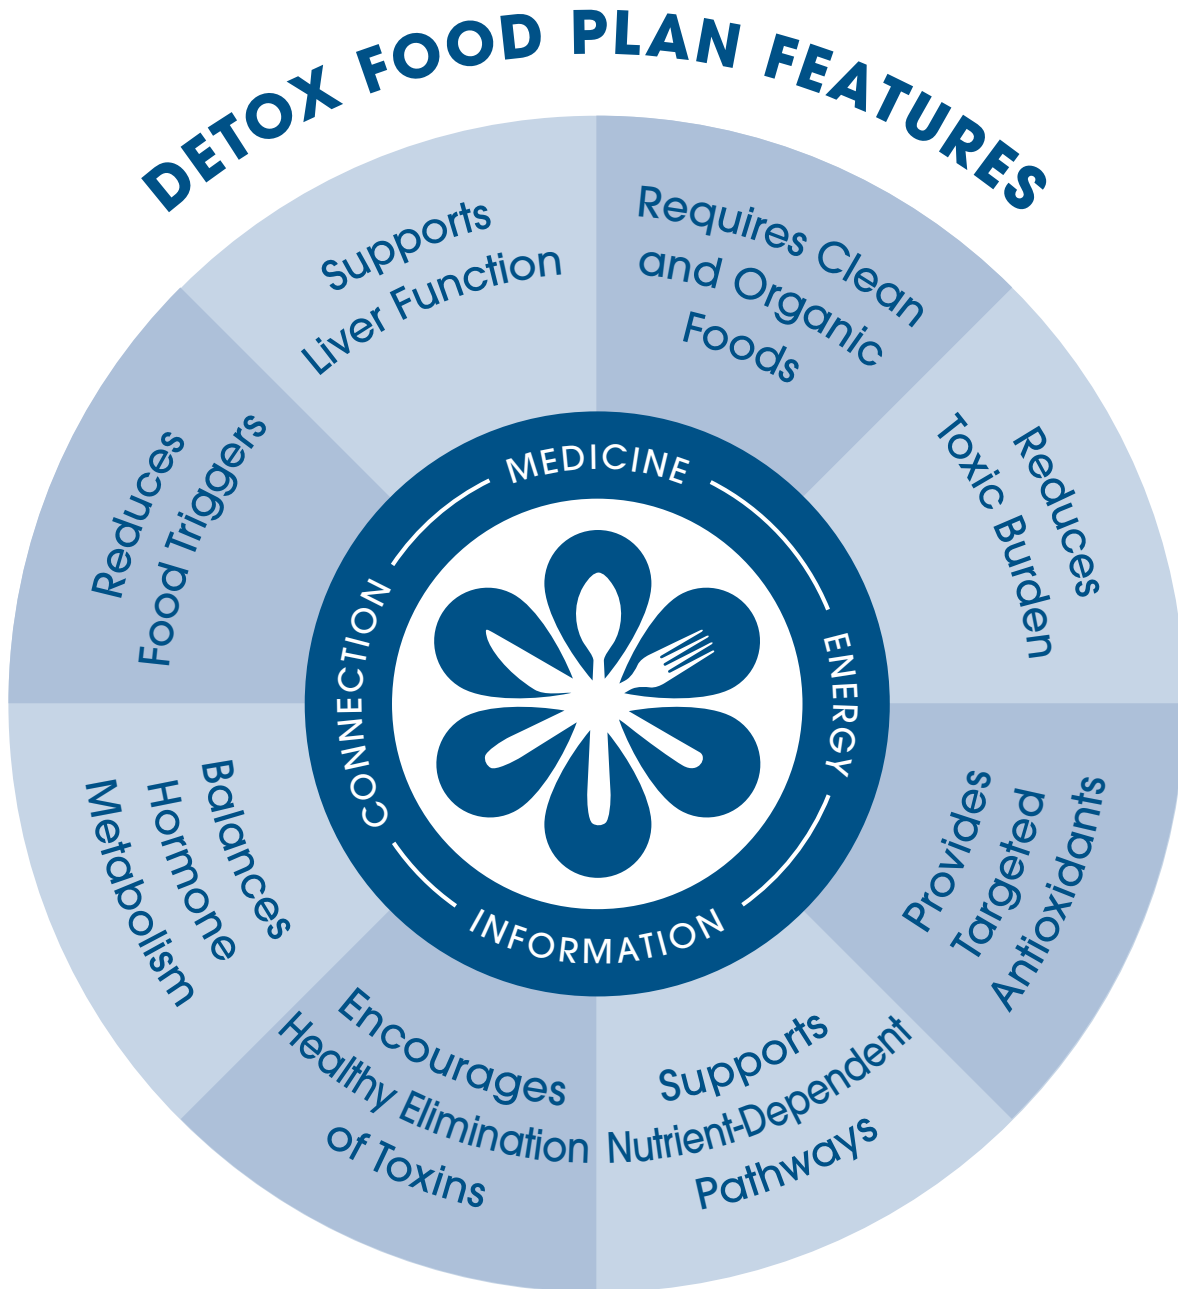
DETOX FOOD PLAN FEATURES

Supports Liver Function

Requires Clean and Organic Foods

Reduces Toxic Burden

Provides Targeted Antioxidants

Supports Nutrient-Dependent Pathways

Encourages Healthy Elimination of Toxins

Balances Hormone Metabolism

Reduces Food Triggers

MEDICINE

ENERGY

INFORMATION

CONNECTION